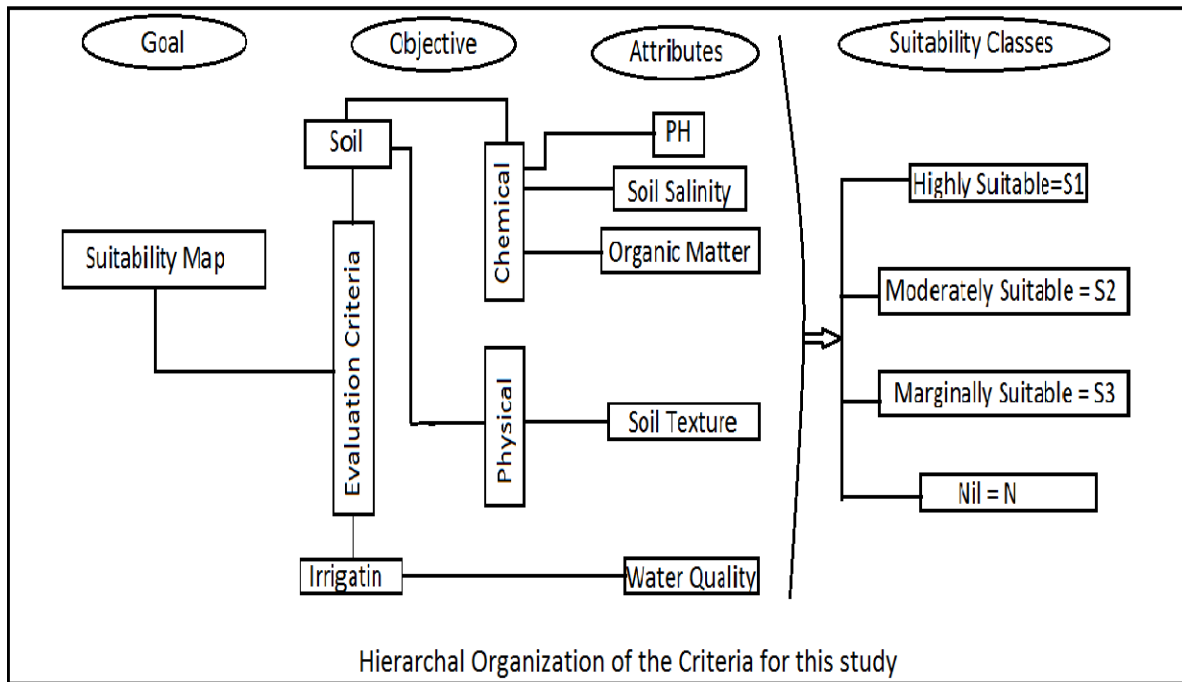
Goal

Cbjective

Attributes

Suitability Classes

Soil

Chemical

PH

Soil Salinity

Organic Matter

Suitability Map

Evaluation Criteria

Physical

Soil Texture

Irrigatin

Water Quality

Highly Suitable=S1

Moderately Suitable = S2

Marginally Suitable = S3

Nil = N

Hierarchal Organization of the Criteria for this study